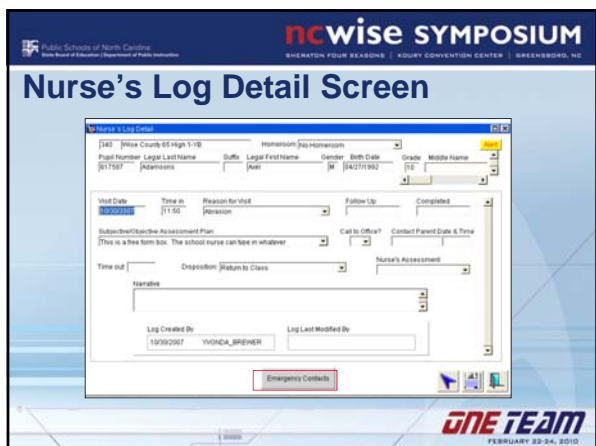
Public Schools of North Carolina
State Board of Education | Department of Public Instruction

ncwise SYMPOSIUM
SHERATON FOUR SEASONS | KOURY CONVENTION CENTER | GREENSBORO, NC

Nurse's Log Detail Screen

Nurse's Log Detail

340 | Wise County 65 High 1-1/B | Homeroom No Homeroom | Alert

Pupil Number | Legal Last Name | Suffix | Legal First Name | Gender | Birth Date | Grade | Middle Name
817587 | Adamsons | | Axel | M | 04/27/1992 | 10 |

Visit Date | Time in | Reason for Visit | Follow Up | Completed
10/30/2007 | 11:50 | Abrasion

Subjective/Objective Assessment Plan | Call to Office? | Contact Parent Date & Time
This is a free form box. The school nurse can type in whatever

Time out | Disposition Return to Class | Nurse's Assessment

Narrative

Log Created By | Log Last Modified By
10/30/2007 YVONDA_BREWER

Emergency Contacts

ONE TEAM
FEBRUARY 22-24, 2010